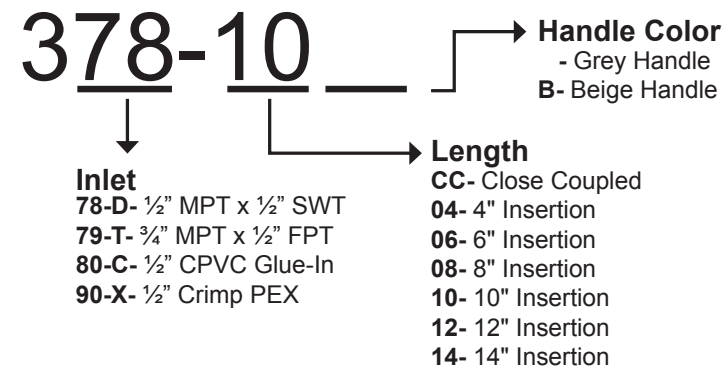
378-10 \_\_

Handle Color
- Grey Handle
B- Beige Handle

Inlet
78-D- ½" MPT x ½" SWT
79-T- ¾" MPT x ½" FPT
80-C- ½" CPVC Glue-In
90-X- ½" Crimp PEX

Length
CC- Close Coupled
04- 4" Insertion
06- 6" Insertion
08- 8" Insertion
10- 10" Insertion
12- 12" Insertion
14- 14" Insertion